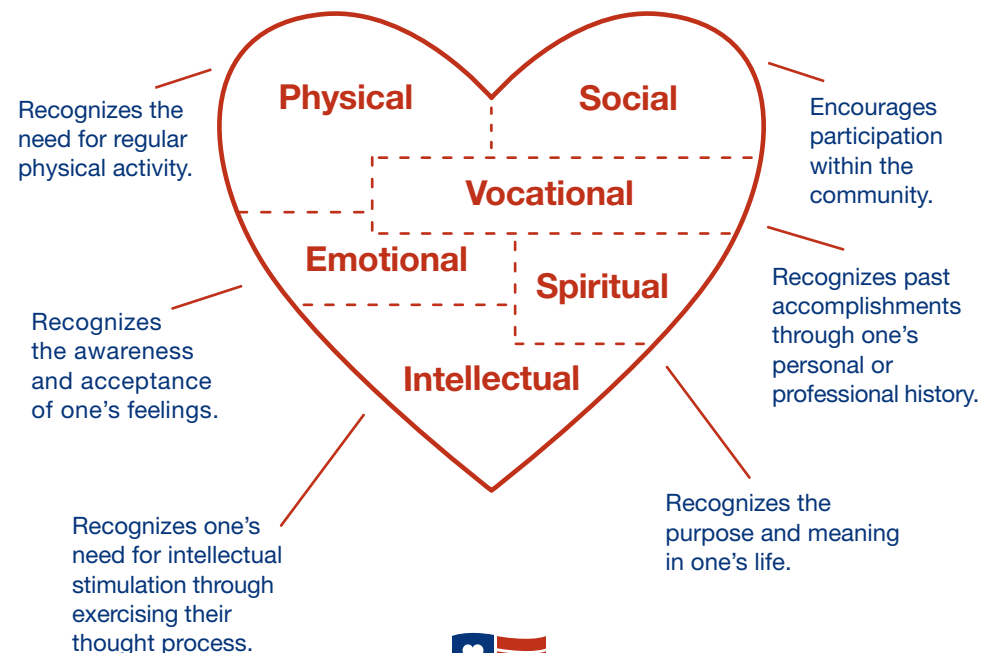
Physical

Social

Vocational

Emotional

Spiritual

Intellectual

Recognizes the need for regular physical activity.

Encourages participation within the community.

Recognizes past accomplishments through one's personal or professional history.

Recognizes the awareness and acceptance of one's feelings.

Recognizes one's need for intellectual stimulation through exercising their thought process.

Recognizes the purpose and meaning in one's life.